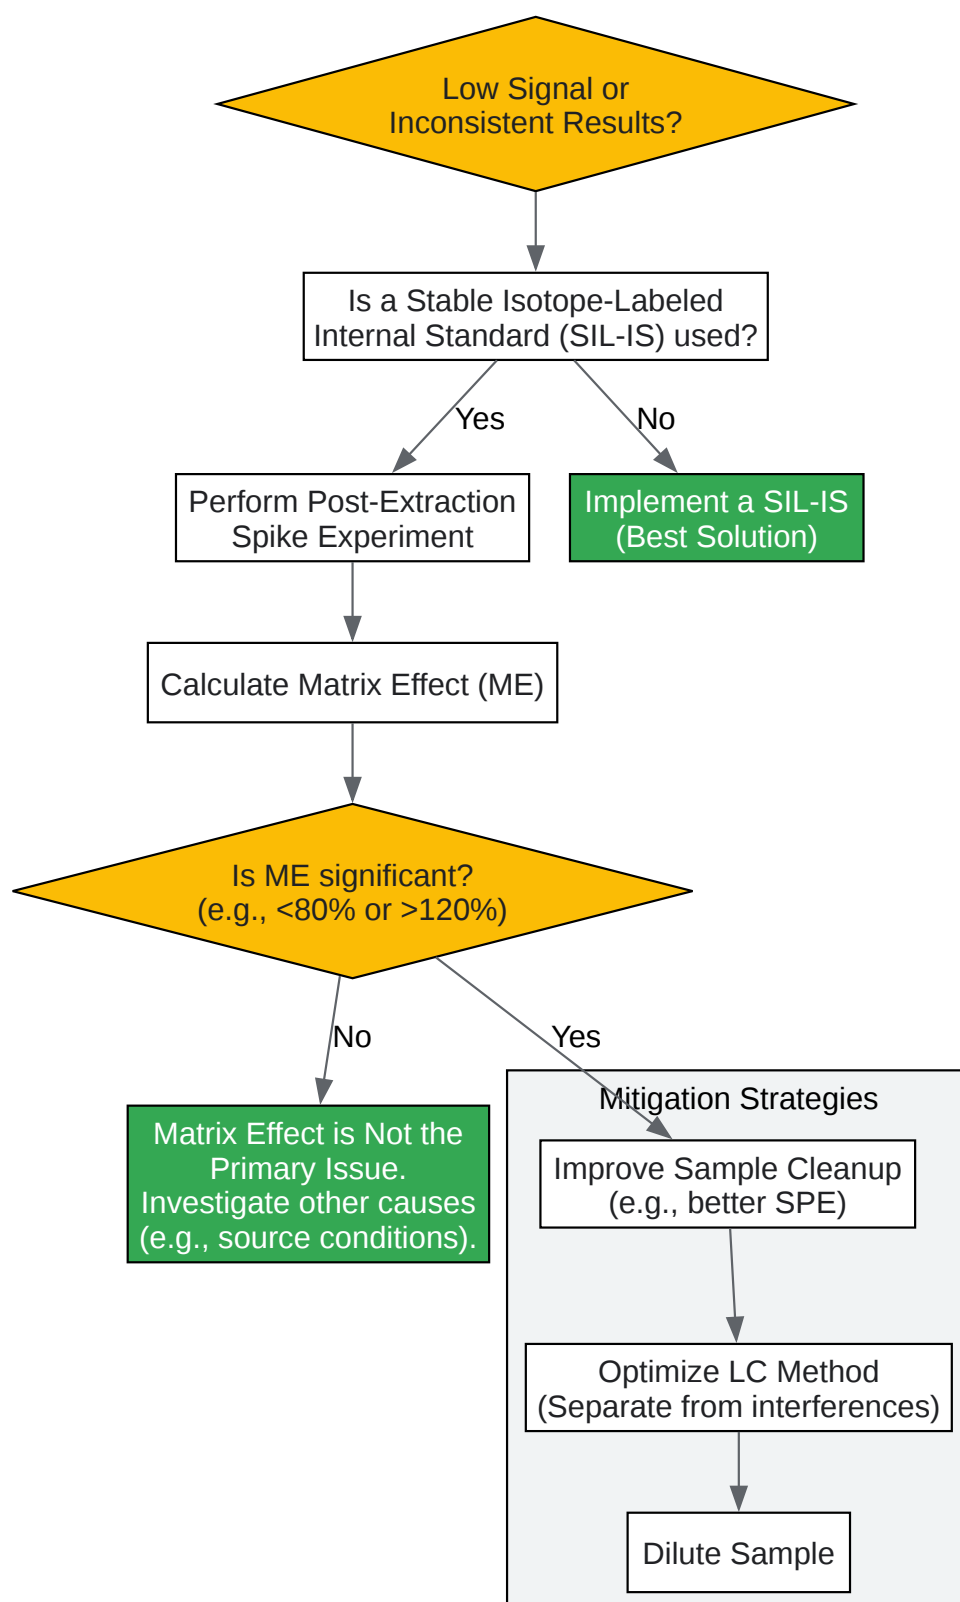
Low Signal or Inconsistent Results?

Is a Stable Isotope-Labeled Internal Standard (SIL-IS) used?

Yes

No

Perform Post-Extraction Spike Experiment

Implement a SIL-IS (Best Solution)

Calculate Matrix Effect (ME)

Is ME significant? (e.g., <80% or >120%)

No

Yes

Matrix Effect is Not the Primary Issue. Investigate other causes (e.g., source conditions).

Mitigation Strategies

Improve Sample Cleanup (e.g., better SPE)

Optimize LC Method (Separate from interferences)

Dilute Sample